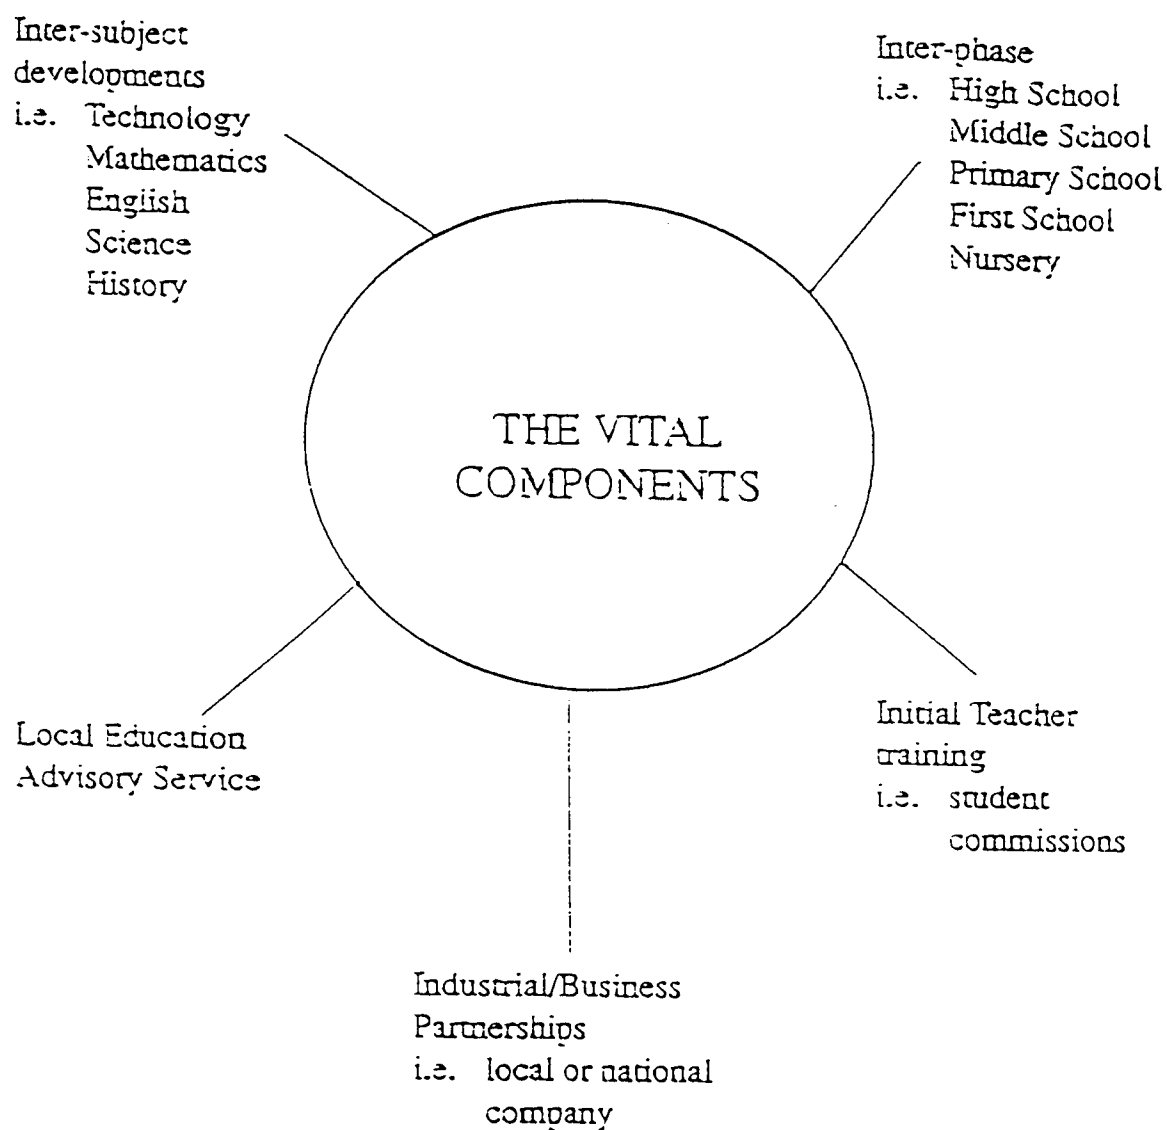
Inter-subject developments
i.e. Technology
Mathematics
English
Science
History

Inter-phase
i.e. High School
Middle School
Primary School
First School
Nursery

THE VITAL COMPONENTS

Local Education Advisory Service

Initial Teacher training
i.e. student commissions

Industrial/Business Partnerships
i.e. local or national company